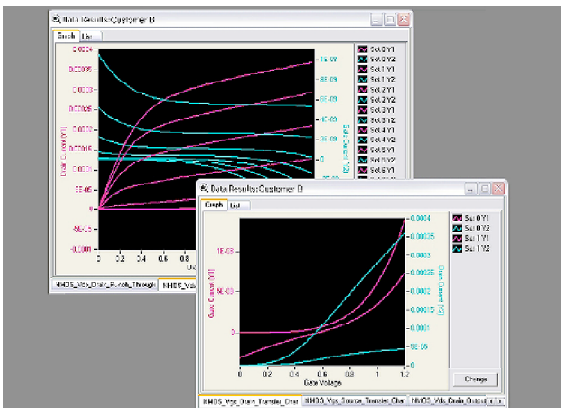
Data Results: Customer B

Graph List

0.0004

0.00035

0.0003

0.00025

0.0002

0.00015

0.0001

5E-05

0

-5E-05

-0.0001

Drain Current (Y1)

0

0.2

0.4

0.6

0.8

1E-09

8E-09

6E-09

4E-09

2E-09

0

Gate Current (Y2)

Sol.0 Y1

Sol.0 Y2

Sol.1 Y1

Sol.1 Y2

Sol.2 Y1

Sol.2 Y2

Sol.3 Y1

Sol.3 Y2

Sol.4 Y1

Sol.4 Y2

Sol.5 Y1

Sol.5 Y2

Sol.6 Y1

NMOS_Vds_Drain_Break_Through

NMOS_Vds

Data Results: Customer B

Graph List

1E-08

5E-09

0

-5E-09

Gate Current (Y1)

0

0.2

0.4

0.6

0.8

1

1.2

Gate Voltage

0.0004

0.00035

0.0003

0.00025

0.0002

0.00015

0.0001

5E-05

0

Drain Current (Y2)

Sol.0 Y1

Sol.0 Y2

Sol.1 Y1

Sol.1 Y2

Change

NMOS_Vgs_Drain_Transfer_Char

NMOS_Vgs_Source_Transfer_Char

NMOS_Vds_Drain_Output